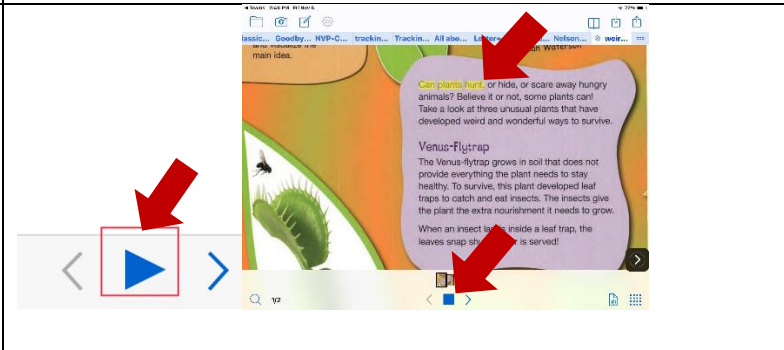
lassic... Goodby... NVP-C... trackin... Trackin... All abo... Letters... Nelson... weir...

and visualize the main idea.

Jan Waterson

Can plants hunt, or hide, or scare away hungry animals? Believe it or not, some plants can! Take a look at three unusual plants that have developed weird and wonderful ways to survive.

Venus-flytrap

The Venus-flytrap grows in soil that does not provide everything the plant needs to stay healthy. To survive, this plant developed leaf traps to catch and eat insects. The insects give the plant the extra nourishment it needs to grow.

When an insect la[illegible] inside a leaf trap, the leaves snap sh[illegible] r is served!

1/2